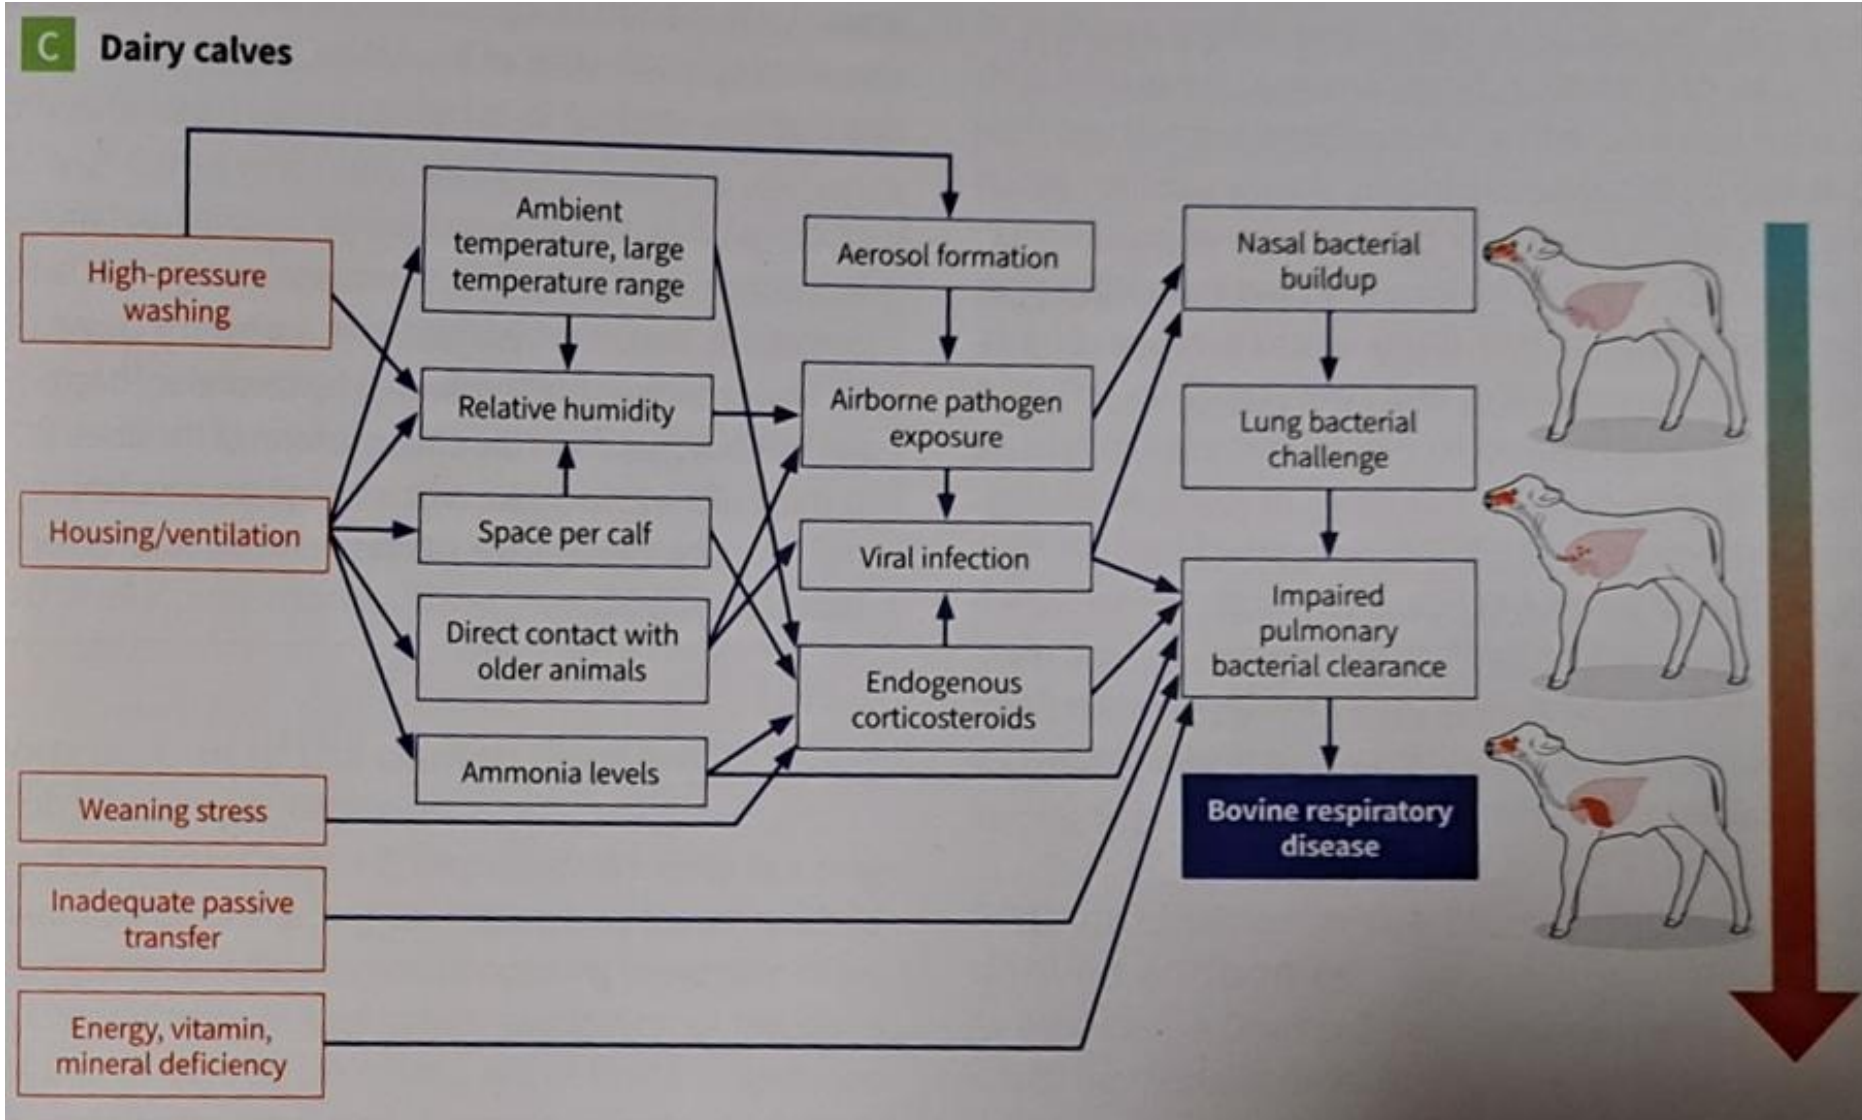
C Dairy calves

High-pressure washing

Housing/ventilation

Weaning stress

Inadequate passive transfer

Energy, vitamin, mineral deficiency

Ambient temperature, large temperature range

Relative humidity

Space per calf

Direct contact with older animals

Ammonia levels

Aerosol formation

Airborne pathogen exposure

Viral infection

Endogenous corticosteroids

Nasal bacterial buildup

Lung bacterial challenge

Impaired pulmonary bacterial clearance

Bovine respiratory disease